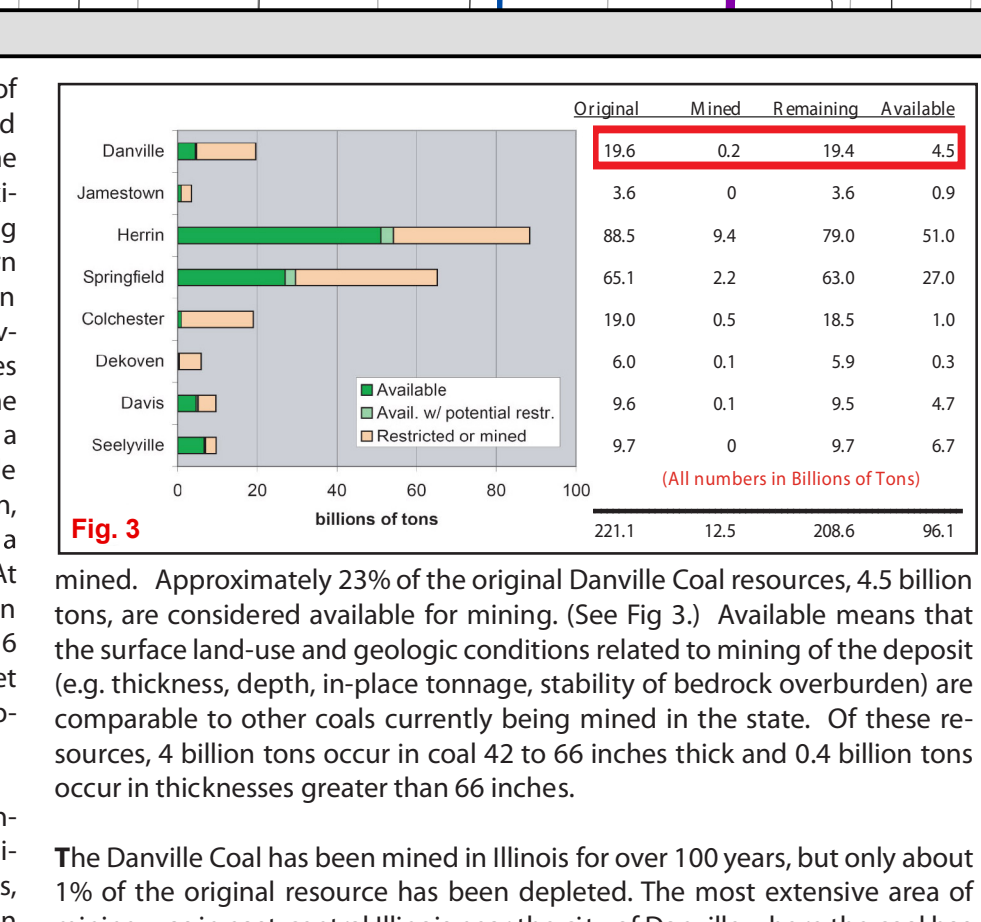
of
d
ne
i-
g
n
n
v-
es
ne
a
e
n,
a
At
n
6
et
o-

n-
i-
s,

Fig. 3

Danville
Jamestown
Herrin
Springfield
Colchester
Dekoven
Davis
Seelyville

Available
Avail. w/ potential restr.
Restricted or mined

0 20 40 60 80 100
billions of tons

| Original | Mined | Remaining | Available |
|---|---|---|---|
| 19.6 | 0.2 | 19.4 | 4.5 |
| 3.6 | 0 | 3.6 | 0.9 |
| 88.5 | 9.4 | 79.0 | 51.0 |
| 65.1 | 2.2 | 63.0 | 27.0 |
| 19.0 | 0.5 | 18.5 | 1.0 |
| 6.0 | 0.1 | 5.9 | 0.3 |
| 9.6 | 0.1 | 9.5 | 4.7 |
| 9.7 | 0 | 9.7 | 6.7 |

(All numbers in Billions of Tons)

| 221.1 | 12.5 | 208.6 | 96.1 |
|---|---|---|---|

mined. Approximately 23% of the original Danville Coal resources, 4.5 billion tons, are considered available for mining. (See Fig 3.) Available means that the surface land-use and geologic conditions related to mining of the deposit (e.g. thickness, depth, in-place tonnage, stability of bedrock overburden) are comparable to other coals currently being mined in the state. Of these resources, 4 billion tons occur in coal 42 to 66 inches thick and 0.4 billion tons occur in thicknesses greater than 66 inches.

The Danville Coal has been mined in Illinois for over 100 years, but only about 1% of the original resource has been depleted. The most extensive area of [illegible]